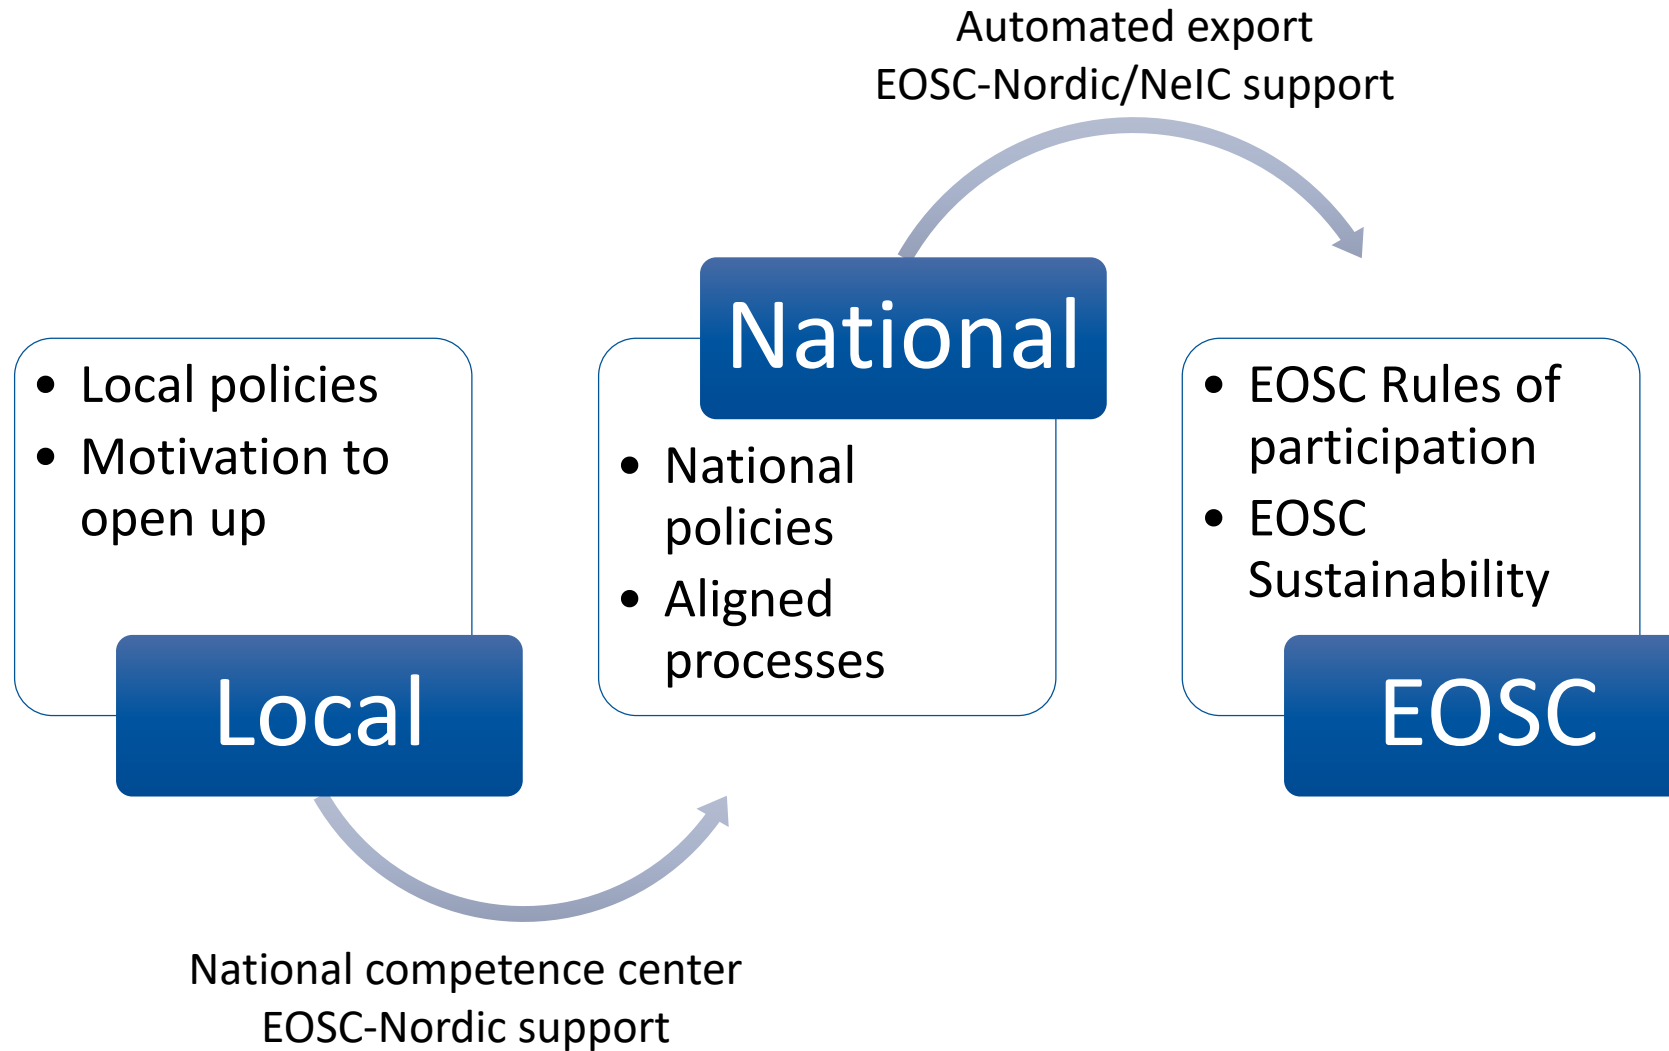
Automated export
EOSC-Nordic/NeIC support

National

- Local policies
- Motivation to open up

Local

- National policies
- Aligned processes

- EOSC Rules of participation
- EOSC Sustainability

EOSC

National competence center
EOSC-Nordic support